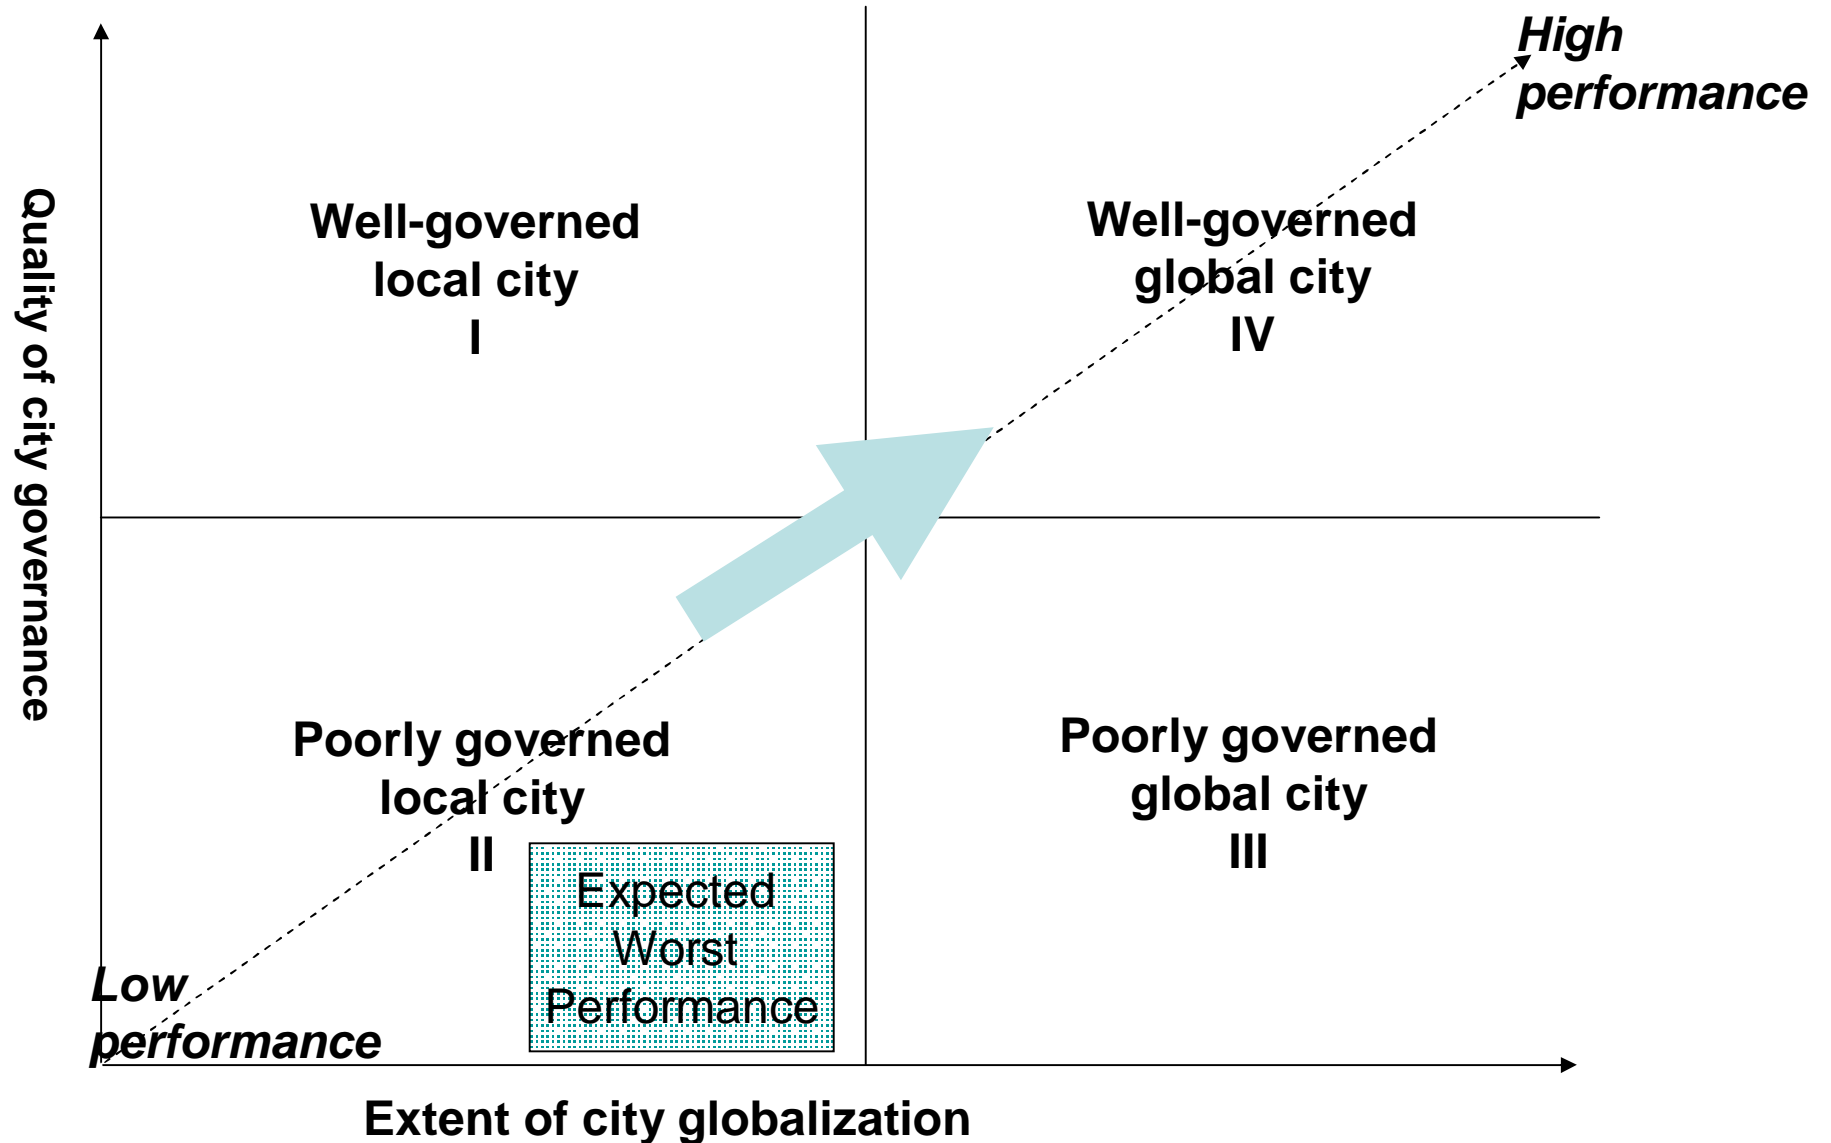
High performance

Quality of city governance

Well-governed local city
I

Well-governed global city
IV

Poorly governed local city
II

Poorly governed global city
III

Expected Worst Performance

Low performance

Extent of city globalization